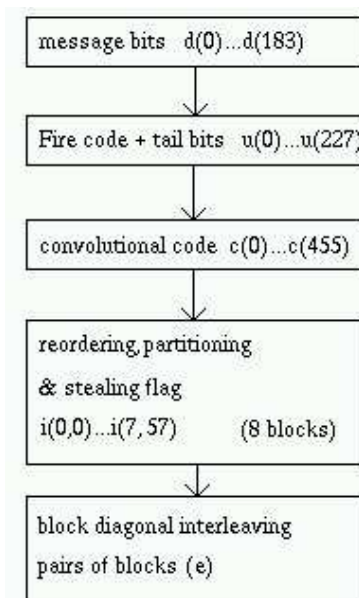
message bits d(0)...d(183)

Fire code + tail bits u(0)...u(227)

convolutional code c(0)...c(455)

reordering, partitioning
& stealing flag
i(0,0)...i(7, 57) (8 blocks)

block diagonal interleaving
pairs of blocks (e)